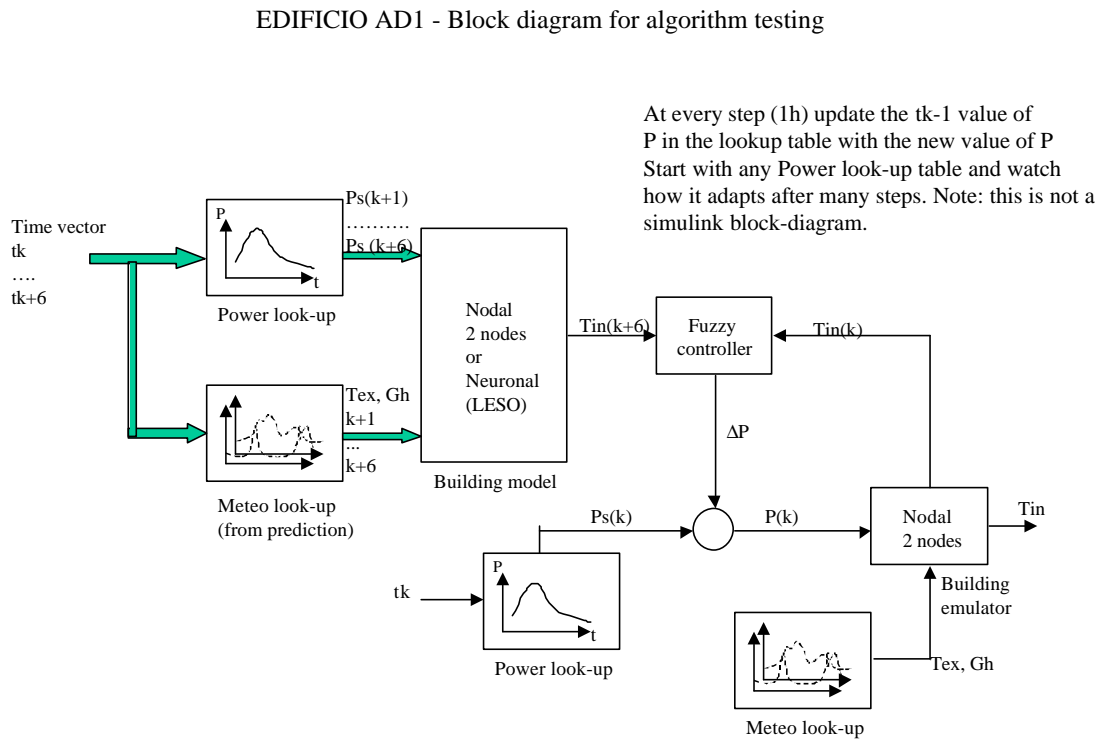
EDIFICIO AD1 - Block diagram for algorithm testing

At every step (1h) update the tk-1 value of P in the lookup table with the new value of P Start with any Power look-up table and watch how it adapts after many steps. Note: this is not a simulink block-diagram.

Time vector
tk
….
tk+6

P
t
Power look-up

Ps(k+1)
………
Ps (k+6)

Tex, Gh
k+1
...
k+6

Meteo look-up
(from prediction)

Nodal
2 nodes
or
Neuronal
(LESO)

Building model

Tin(k+6)

Fuzzy
controller

Tin(k)

ΔP

Ps(k)

P(k)

Nodal
2 nodes

Tin

Building
emulator

tk

P
t
Power look-up

Tex, Gh

Meteo look-up